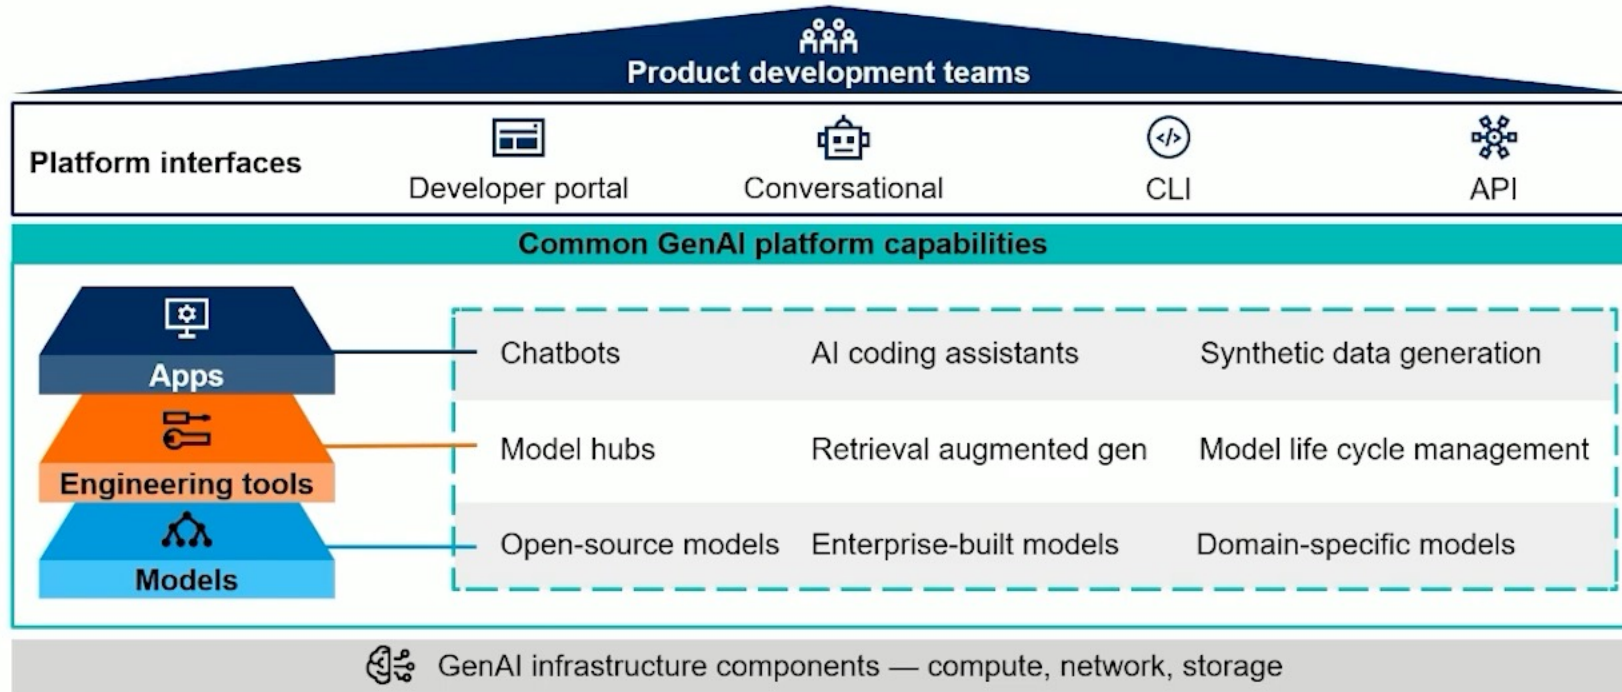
Product development teams

Platform interfaces

Developer portal

Conversational

CLI

API

Common GenAI platform capabilities

Apps

Engineering tools

Models

Chatbots

AI coding assistants

Synthetic data generation

Model hubs

Retrieval augmented gen

Model life cycle management

Open-source models

Enterprise-built models

Domain-specific models

GenAI infrastructure components — compute, network, storage